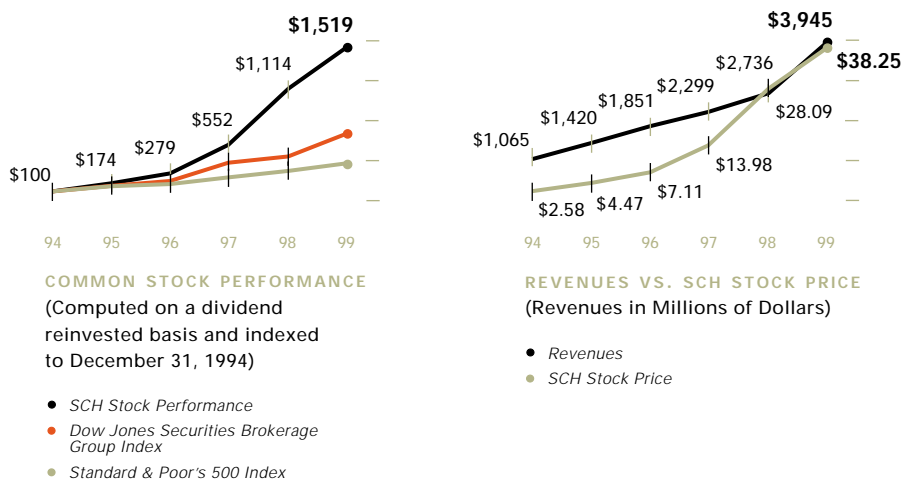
$1,519
$1,114
$552
$279
$174
$100

94 95 96 97 98 99

COMMON STOCK PERFORMANCE
(Computed on a dividend reinvested basis and indexed to December 31, 1994)

SCH Stock Performance
Dow Jones Securities Brokerage Group Index
Standard & Poor's 500 Index

$3,945
$38.25
$2,736
$2,299
$1,851
$1,420
$1,065
$28.09
$13.98
$7.11
$4.47
$2.58

94 95 96 97 98 99

REVENUES VS. SCH STOCK PRICE
(Revenues in Millions of Dollars)

Revenues
SCH Stock Price